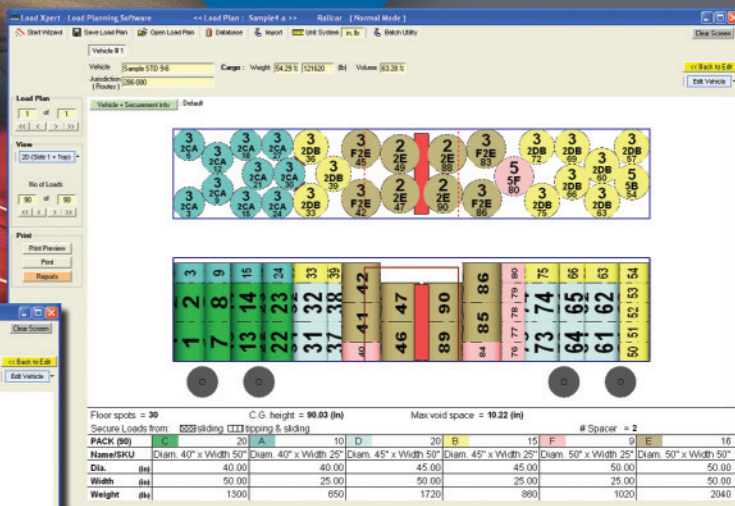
Load Xpert - Load Planning Software <<Load Plan : Sample4 a >> Railcar (Normal Mode)

Start Wizard Save Load Plan Open Load Plan Database Import Unit System in, lb Batch Utility Clear Screen

Vehicle # 1

Vehicle Sample STD 9-6 Cargo : Weight 54.29 % 121620 (lb) Volume 63.28 %

Jurisdiction (Routes) 286 000

<< Back to Edit

Edit Vehicle

Load Plan

1 of 1

View

2D (Side 1 + Top)

No of Loads

90 of 90

Print

Print Preview

Print

Reports

Vehicle + Securement info Default

3 2CA 6
3 2CA 9
3 2CA 12
3 2CA 18
3 2CA 21
3 2CA 27
3 2CA 30
3 2CA 3
3 2CA 15
3 2CA 24
3 2DB 36
3 2DB 39
3 2DB 33
3 F2E 45
3 F2E 42
2 2E 49
2 2E 47
2 2E 88
2 2E 90
3 F2E 83
3 F2E 86
5 5F 80
3 2DB 72
3 2DB 69
3 2DB 75
3 2DB 57
3 2DB 60
3 2DB 66
3 2DB 63
5 5B 54

3 9 15 33 39 86 80 75 66 63 54
2 8 14 23 32 38 41 47 90 85 79 78 74 65 62 53 52
1 7 13 22 31 37 40 46 89 84 77 76 73 64 61 51 50

Floor spots = 30 C.G. height = 90.03 (in) Max void space = 10.22 (in)

Secure Loads from: sliding tipping & sliding # Spacer = 2

| PACK (90) | C 20 | A 10 | D 20 | B 15 | F 9 | E 16 |
|---|---|---|---|---|---|---|
| Name/SKU | Diam. 40" x Width 50" | Diam. 40" x Width 25" | Diam. 45" x Width 50" | Diam. 45" x Width 25" | Diam. 50" x Width 25" | Diam. 50" x Width 50" |
| Dia. (in) | 40.00 | 40.00 | 45.00 | 45.00 | 50.00 | 50.00 |
| Width (in) | 50.00 | 25.00 | 50.00 | 25.00 | 25.00 | 50.00 |
| Weight (lb) | 1300 | 650 | 1720 | 860 | 1020 | 2040 |

Clear Screen

<< Back to Edit

Edit Vehicle